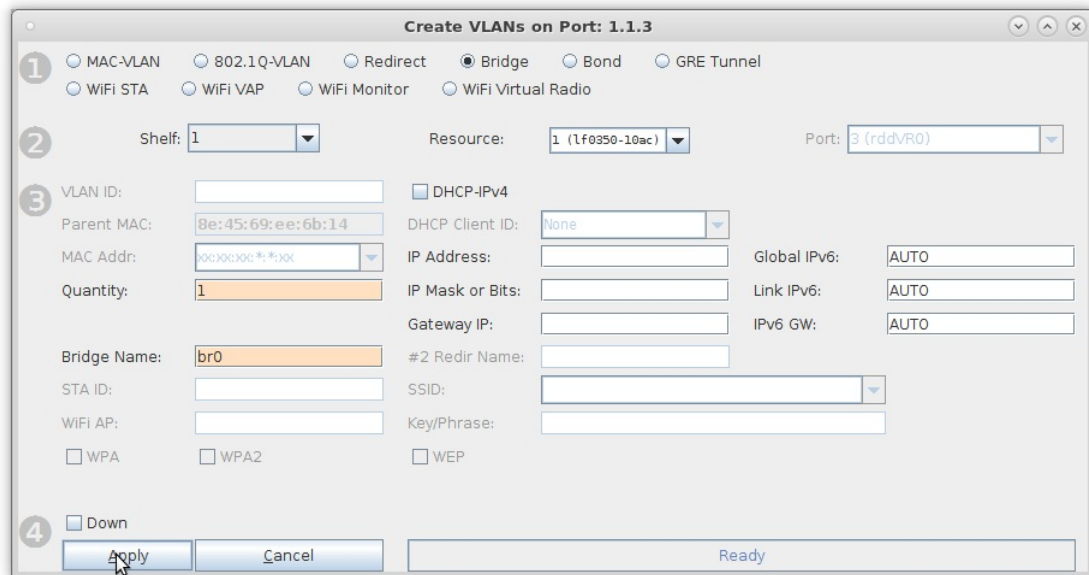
Create VLANs on Port: 1.1.3

1
MAC-VLAN
802.1Q-VLAN
Redirect
Bridge
Bond
GRE Tunnel
WiFi STA
WiFi VAP
WiFi Monitor
WiFi Virtual Radio

2
Shelf: 1
Resource: 1 (lf0350-10ac)
Port: 3 (rddVR0)

3
VLAN ID:
DHCP-IPv4
Parent MAC: 8e:45:69:ee:6b:14
DHCP Client ID: None
MAC Addr: xx:xx:xx:*:*:xx
IP Address:
Global IPv6: AUTO
Quantity: 1
IP Mask or Bits:
Link IPv6: AUTO
Gateway IP:
IPv6 GW: AUTO
Bridge Name: br0
#2 Redir Name:
STA ID:
SSID:
WiFi AP:
Key/Phrase:
WPA
WPA2
WEP

4
Down
Apply
Cancel
Ready